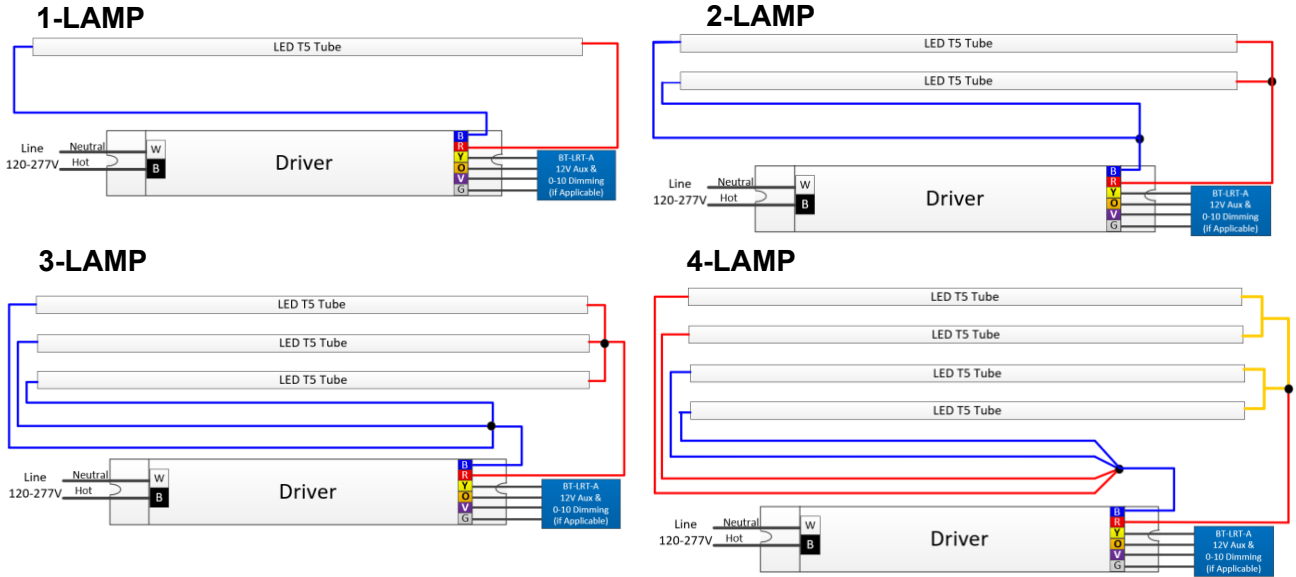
1-LAMP

LED T5 Tube

Line
120-277V
Neutral
Hot
W
B
Driver
B
R
Y
O
V
G
BT-LRT-A
12V Aux &
0-10 Dimming
(if Applicable)

2-LAMP

LED T5 Tube

LED T5 Tube

Line
120-277V
Neutral
Hot
W
B
Driver
B
R
Y
O
V
G
BT-LRT-A
12V Aux &
0-10 Dimming
(if Applicable)

3-LAMP

LED T5 Tube

LED T5 Tube

LED T5 Tube

Line
120-277V
Neutral
Hot
W
B
Driver
B
R
Y
O
V
G
BT-LRT-A
12V Aux &
0-10 Dimming
(if Applicable)

4-LAMP

LED T5 Tube

LED T5 Tube

LED T5 Tube

LED T5 Tube

Line
120-277V
Neutral
Hot
W
B
Driver
B
R
Y
O
V
G
BT-LRT-A
12V Aux &
0-10 Dimming
(if Applicable)